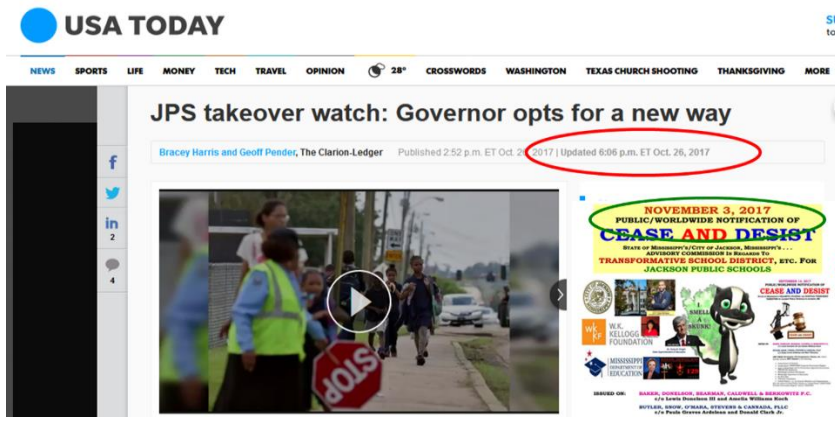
USA TODAY

SU
to

NEWS SPORTS LIFE MONEY TECH TRAVEL OPINION 28° CROSSWORDS WASHINGTON TEXAS CHURCH SHOOTING THANKSGIVING MORE

JPS takeover watch: Governor opts for a new way

Bracey Harris and Geoff Pender, The Clarion-Ledger Published 2:52 p.m. ET Oct. 2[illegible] 2017 | Updated 6:06 p.m. ET Oct. 26, 2017

f

in
2

4

NOVEMBER 3, 2017
PUBLIC/WORLDWIDE NOTIFICATION OF
CEASE AND DESIST
STATE OF MISSISSIPPI'S/CITY OF JACKSON, MISSISSIPPI'S . . .
ADVISORY COMMISSION IN REGARDS TO
TRANSFORMATIVE SCHOOL DISTRICT, ETC. FOR
JACKSON PUBLIC SCHOOLS

I SMELL A SKUNK!

W.K. KELLOGG FOUNDATION

MISSISSIPPI DEPARTMENT OF EDUCATION

CEASE AND DESIST

ISSUED ON: BAKER, DONELSON, BEARMAN, CALDWELL & BERKOWITZ P.C. c/o Lewis Donelson III and Amelia Williams Koch
BUTLER, SNOW, O'MARA, STEVENS & CANNADA, PLLC c/o Paula Graves Ardelean and Donald Clark Jr.

STOP